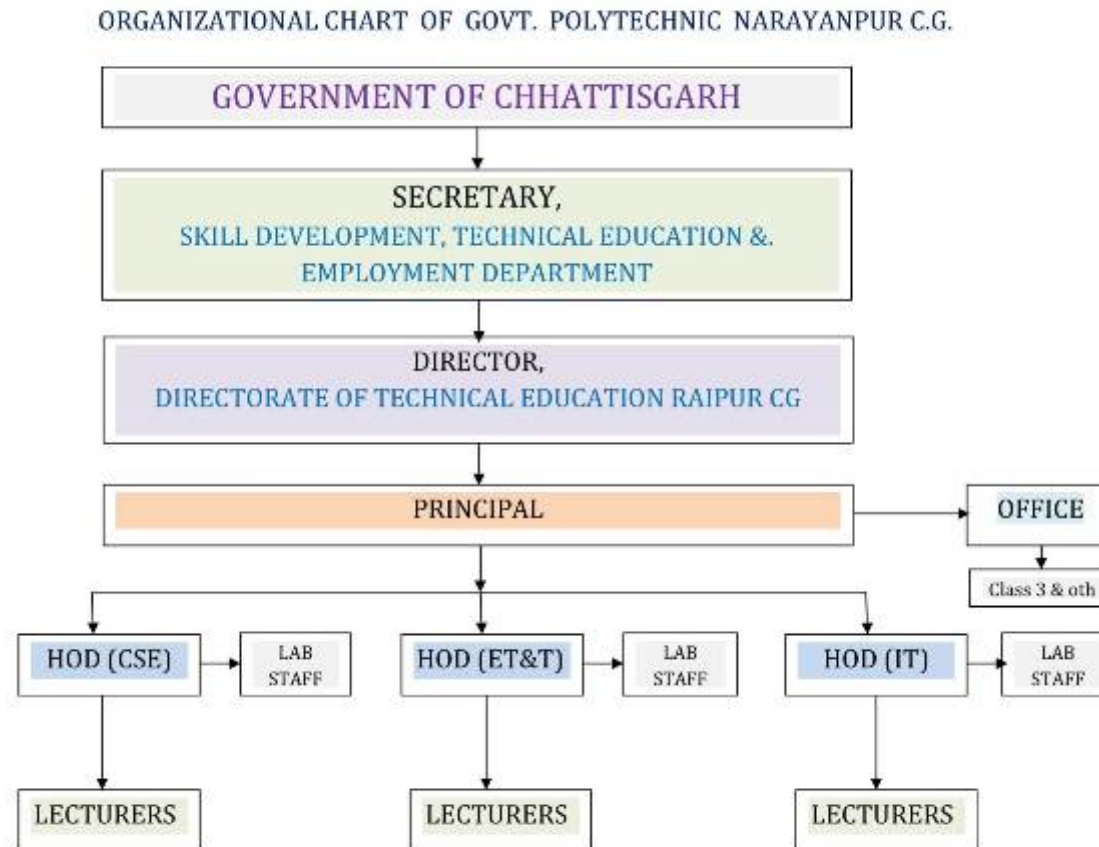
ORGANIZATIONAL CHART OF GOVT. POLYTECHNIC NARAYANPUR C.G.

GOVERNMENT OF CHHATTISGARH

SECRETARY,
SKILL DEVELOPMENT, TECHNICAL EDUCATION &. EMPLOYMENT DEPARTMENT

DIRECTOR,
DIRECTORATE OF TECHNICAL EDUCATION RAIPUR CG

PRINCIPAL

OFFICE

Class 3 & oth

HOD (CSE)

LAB STAFF

HOD (ET&T)

LAB STAFF

HOD (IT)

LAB STAFF

LECTURERS

LECTURERS

LECTURERS